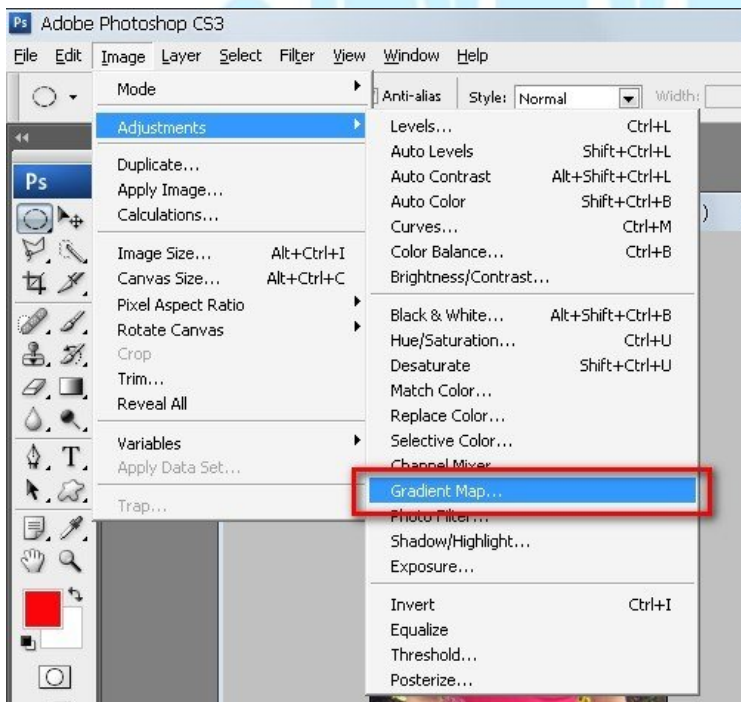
Ps Adobe Photoshop CS3

File Edit Image Layer Select Filter View Window Help

Anti-alias Style: Normal Width:

Ps

Mode
Adjustments
Duplicate...
Apply Image...
Calculations...
Image Size... Alt+Ctrl+I
Canvas Size... Alt+Ctrl+C
Pixel Aspect Ratio
Rotate Canvas
Crop
Trim...
Reveal All
Variables
Apply Data Set...
Trap...

Levels... Ctrl+L
Auto Levels Shift+Ctrl+L
Auto Contrast Alt+Shift+Ctrl+L
Auto Color Shift+Ctrl+B
Curves... Ctrl+M
Color Balance... Ctrl+B
Brightness/Contrast...
Black & White... Alt+Shift+Ctrl+B
Hue/Saturation... Ctrl+U
Desaturate Shift+Ctrl+U
Match Color...
Replace Color...
Selective Color...
Channel Mixer...
Gradient Map...
Photo Filter...
Shadow/Highlight...
Exposure...
Invert Ctrl+I
Equalize
Threshold...
Posterize...